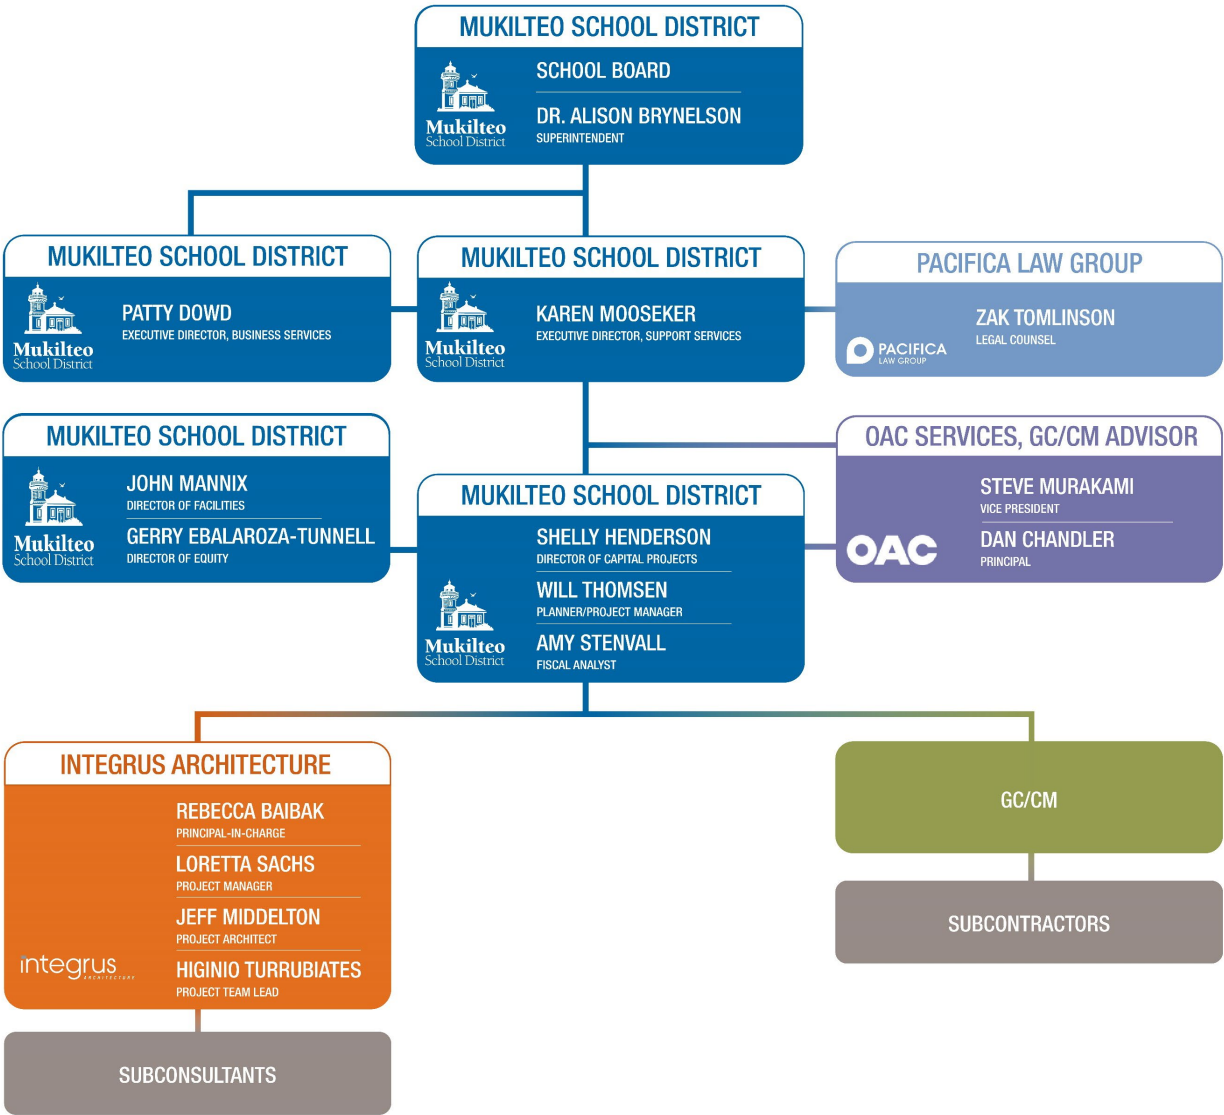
MUKILTEO SCHOOL DISTRICT

Mukilteo School District

SCHOOL BOARD

DR. ALISON BRYNELSON
SUPERINTENDENT

MUKILTEO SCHOOL DISTRICT

Mukilteo School District

PATTY DOWD
EXECUTIVE DIRECTOR, BUSINESS SERVICES

MUKILTEO SCHOOL DISTRICT

Mukilteo School District

KAREN MOOSEKER
EXECUTIVE DIRECTOR, SUPPORT SERVICES

PACIFICA LAW GROUP

PACIFICA LAW GROUP

ZAK TOMLINSON
LEGAL COUNSEL

MUKILTEO SCHOOL DISTRICT

Mukilteo School District

JOHN MANNIX
DIRECTOR OF FACILITIES

GERRY EBALAROZA-TUNNELL
DIRECTOR OF EQUITY

OAC SERVICES, GC/CM ADVISOR

OAC

STEVE MURAKAMI
VICE PRESIDENT

DAN CHANDLER
PRINCIPAL

MUKILTEO SCHOOL DISTRICT

Mukilteo School District

SHELLY HENDERSON
DIRECTOR OF CAPITAL PROJECTS

WILL THOMSEN
PLANNER/PROJECT MANAGER

AMY STENVALL
FISCAL ANALYST

INTEGRUS ARCHITECTURE

integrus ARCHITECTURE

REBECCA BAIBAK
PRINCIPAL-IN-CHARGE

LORETTA SACHS
PROJECT MANAGER

JEFF MIDDELTON
PROJECT ARCHITECT

HIGINIO TURRUBIATES
PROJECT TEAM LEAD

GC/CM

SUBCONTRACTORS

SUBCONSULTANTS